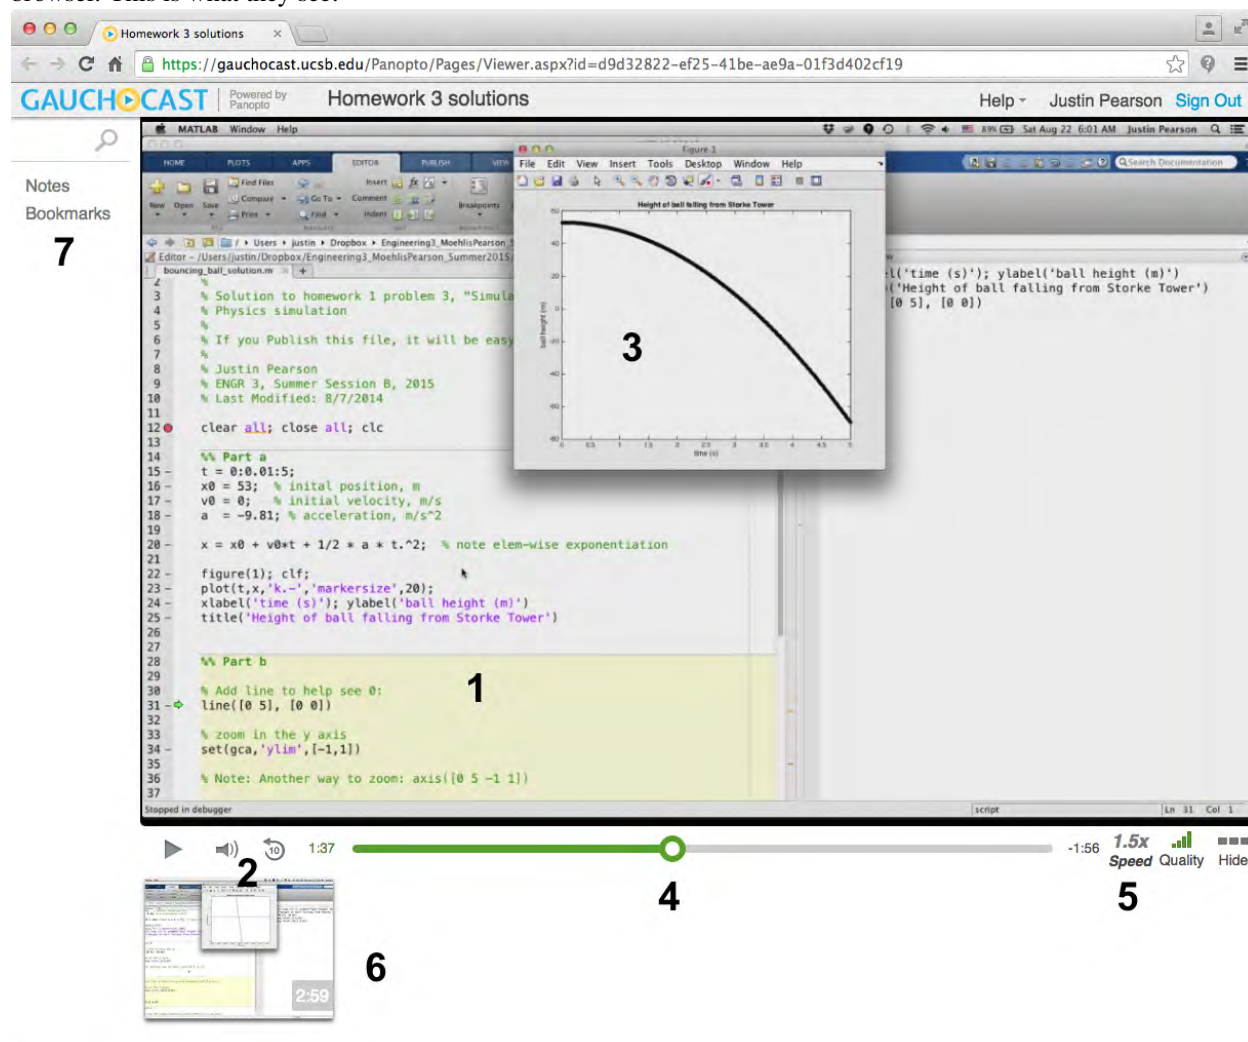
Homework 3 solutions

https://gauchocast.ucsb.edu/Panopto/Pages/Viewer.aspx?id=d9d32822-ef25-41be-ae9a-01f3d402cf19

GAUCHOCAST Powered by Panopto Homework 3 solutions Help Justin Pearson Sign Out

Notes
Bookmarks
7

MATLAB Window Help Sat Aug 22 6:01 AM Justin Pearson

HOME PLOTS APPS EDITOR PUBLISH VIEW

Editor – /Users/justin/Dropbox/Engineering3_MoehlisPearson_Summer2015
bouncing_ball_solution.m

3 % Solution to homework 1 problem 3, "Simula
4 % Physics simulation
5 %
6 % If you Publish this file, it will be easy
7 %
8 % Justin Pearson
9 % ENGR 3, Summer Session B, 2015
10 % Last Modified: 8/7/2014
11
12 clear all; close all; clc
13
14 %% Part a
15 – t = 0:0.01:5;
16 – x0 = 53; % inital position, m
17 – v0 = 0; % initial velocity, m/s
18 – a = -9.81; % acceleration, m/s^2
19
20 – x = x0 + v0*t + 1/2 * a * t.^2; % note elem-wise exponentiation
21
22 – figure(1); clf;
23 – plot(t,x,'k.-','markersize',20);
24 – xlabel('time (s)'); ylabel('ball height (m)')
25 – title('Height of ball falling from Storke Tower')
26
27
28 %% Part b
29
30 % Add line to help see 0:
31 – line([0 5], [0 0])
32
33 % zoom in the y axis
34 – set(gca,'ylim',[-1,1])
35
36 % Note: Another way to zoom: axis([0 5 -1 1])
37

1

l('time (s)'); ylabel('ball height (m)')
('Height of ball falling from Storke Tower')
[0 5], [0 0])

Figure 1
File Edit View Insert Tools Desktop Window Help
Height of ball falling from Storke Tower
3

Stopped in debugger script Ln 31 Col 1

1:37 -1:56 1.5x Speed Quality Hide
2 4 5
2:59
6